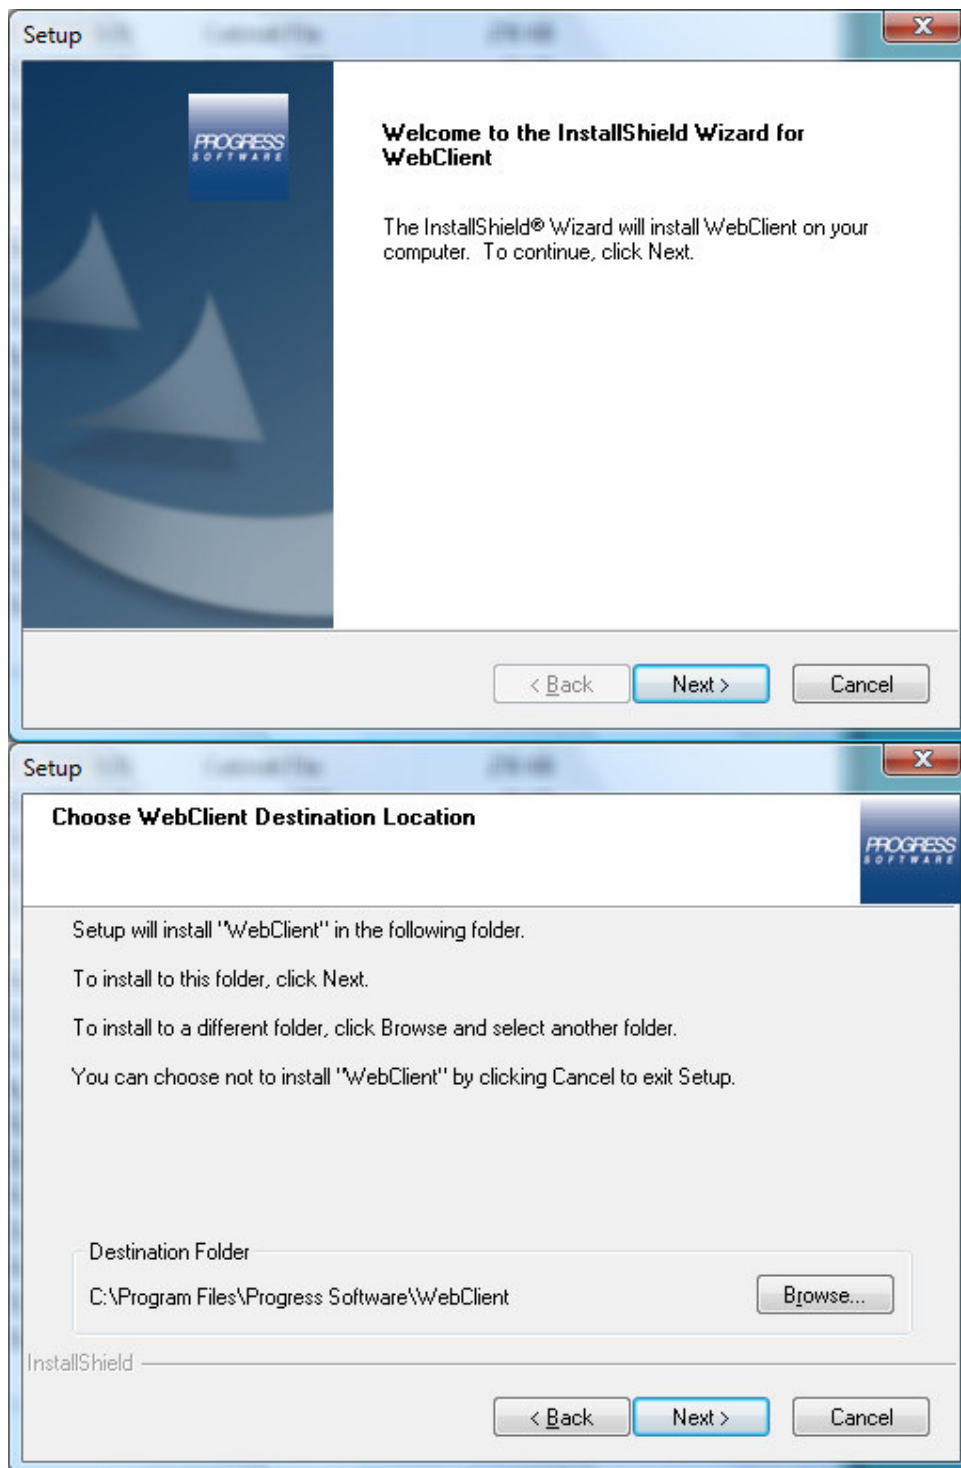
Setup

PROGRESS SOFTWARE

Welcome to the InstallShield Wizard for WebClient

The InstallShield® Wizard will install WebClient on your computer. To continue, click Next.

< Back | Next > | Cancel

Setup

Choose WebClient Destination Location

PROGRESS SOFTWARE

Setup will install "WebClient" in the following folder.

To install to this folder, click Next.

To install to a different folder, click Browse and select another folder.

You can choose not to install "WebClient" by clicking Cancel to exit Setup.

Destination Folder

C:\Program Files\Progress Software\WebClient

Browse...

InstallShield

< Back | Next > | Cancel